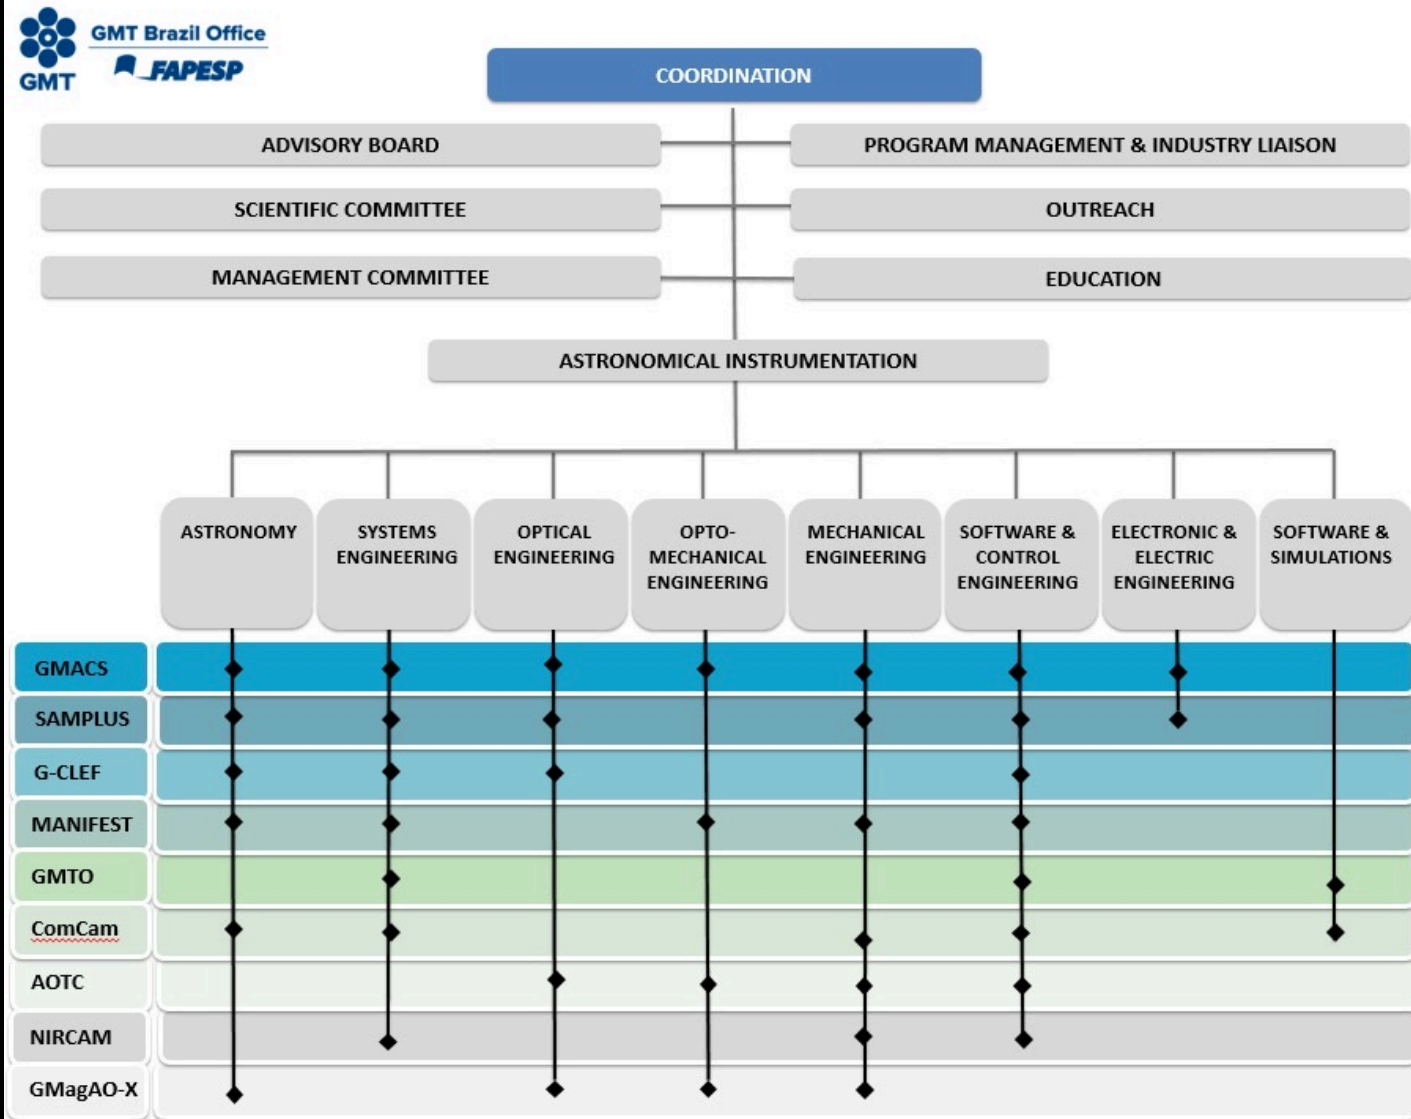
GMT

GMT Brazil Office

FAPESP

COORDINATION

ADVISORY BOARD

PROGRAM MANAGEMENT & INDUSTRY LIAISON

SCIENTIFIC COMMITTEE

OUTREACH

MANAGEMENT COMMITTEE

EDUCATION

ASTRONOMICAL INSTRUMENTATION

ASTRONOMY

SYSTEMS ENGINEERING

OPTICAL ENGINEERING

OPTO-MECHANICAL ENGINEERING

MECHANICAL ENGINEERING

SOFTWARE & CONTROL ENGINEERING

ELECTRONIC & ELECTRIC ENGINEERING

SOFTWARE & SIMULATIONS

GMACS

SAMPLUS

G-CLEF

MANIFEST

GMTO

ComCam

AOTC

NIRCAM

GMagAO-X